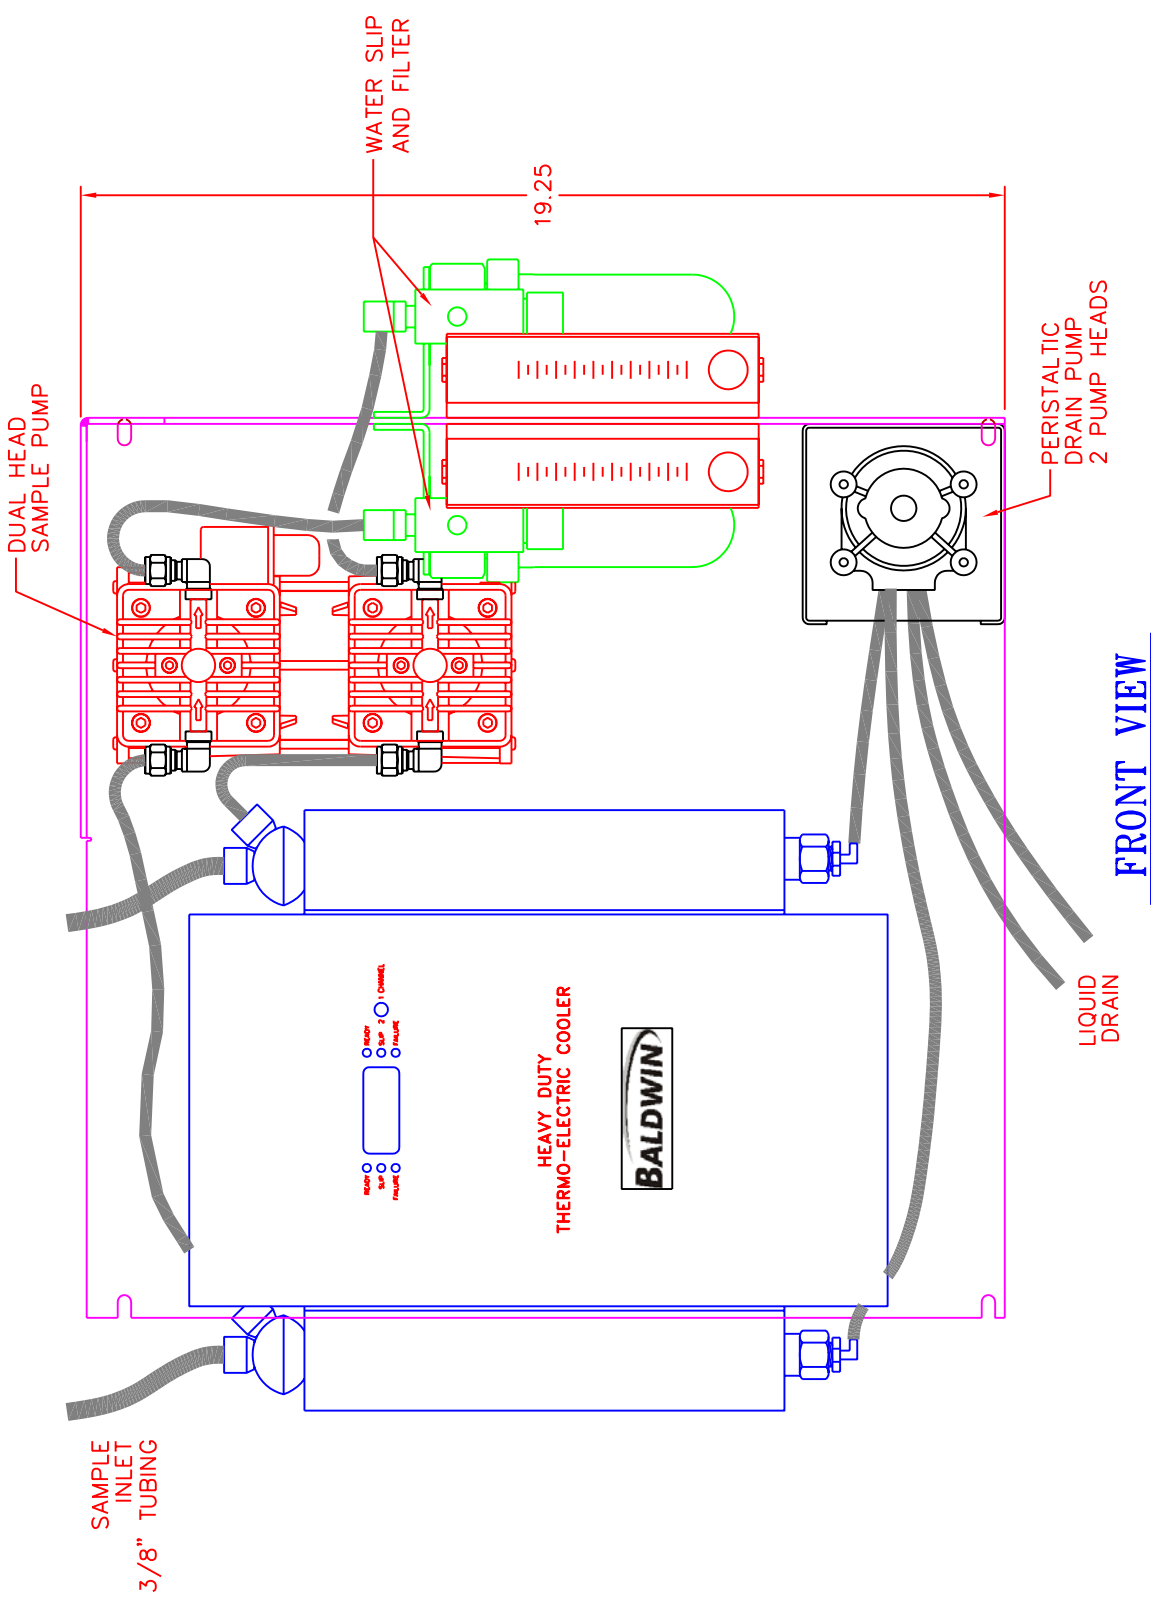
WATER SLIP AND FILTER

19.25

DUAL HEAD SAMPLE PUMP

PERISTALTIC DRAIN PUMP 2 PUMP HEADS

FRONT VIEW

READY
SLIP 2
FAILURE
1 CHANNEL

READY
SLIP
FAILURE

HEAVY DUTY THERMO-ELECTRIC COOLER

BALDWIN

LIQUID DRAIN

SAMPLE INLET 3/8" TUBING